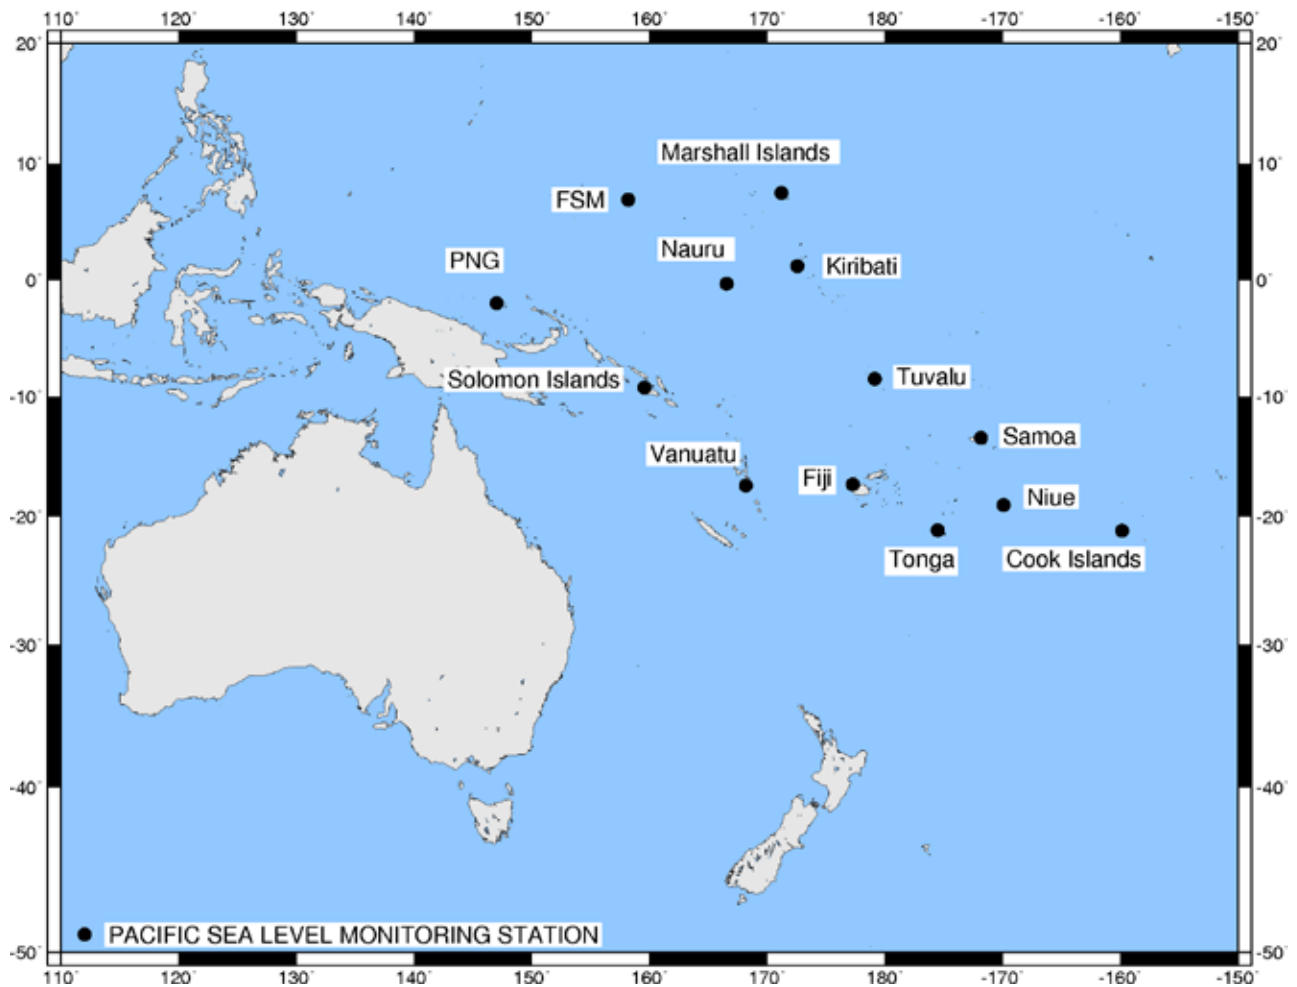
110˚ 120˚ 130˚ 140˚ 150˚ 160˚ 170˚ 180˚ -170˚ -160˚ -150˚

20˚ 10˚ 0˚ -10˚ -20˚ -30˚ -40˚ -50˚

20˚ 10˚ 0˚ -10˚ -20˚ -30˚ -40˚ -50˚

Marshall Islands

FSM

Nauru

Kiribati

PNG

Solomon Islands

Tuvalu

Samoa

Vanuatu

Fiji

Niue

Tonga

Cook Islands

PACIFIC SEA LEVEL MONITORING STATION

110˚ 120˚ 130˚ 140˚ 150˚ 160˚ 170˚ 180˚ -170˚ -160˚ -150˚